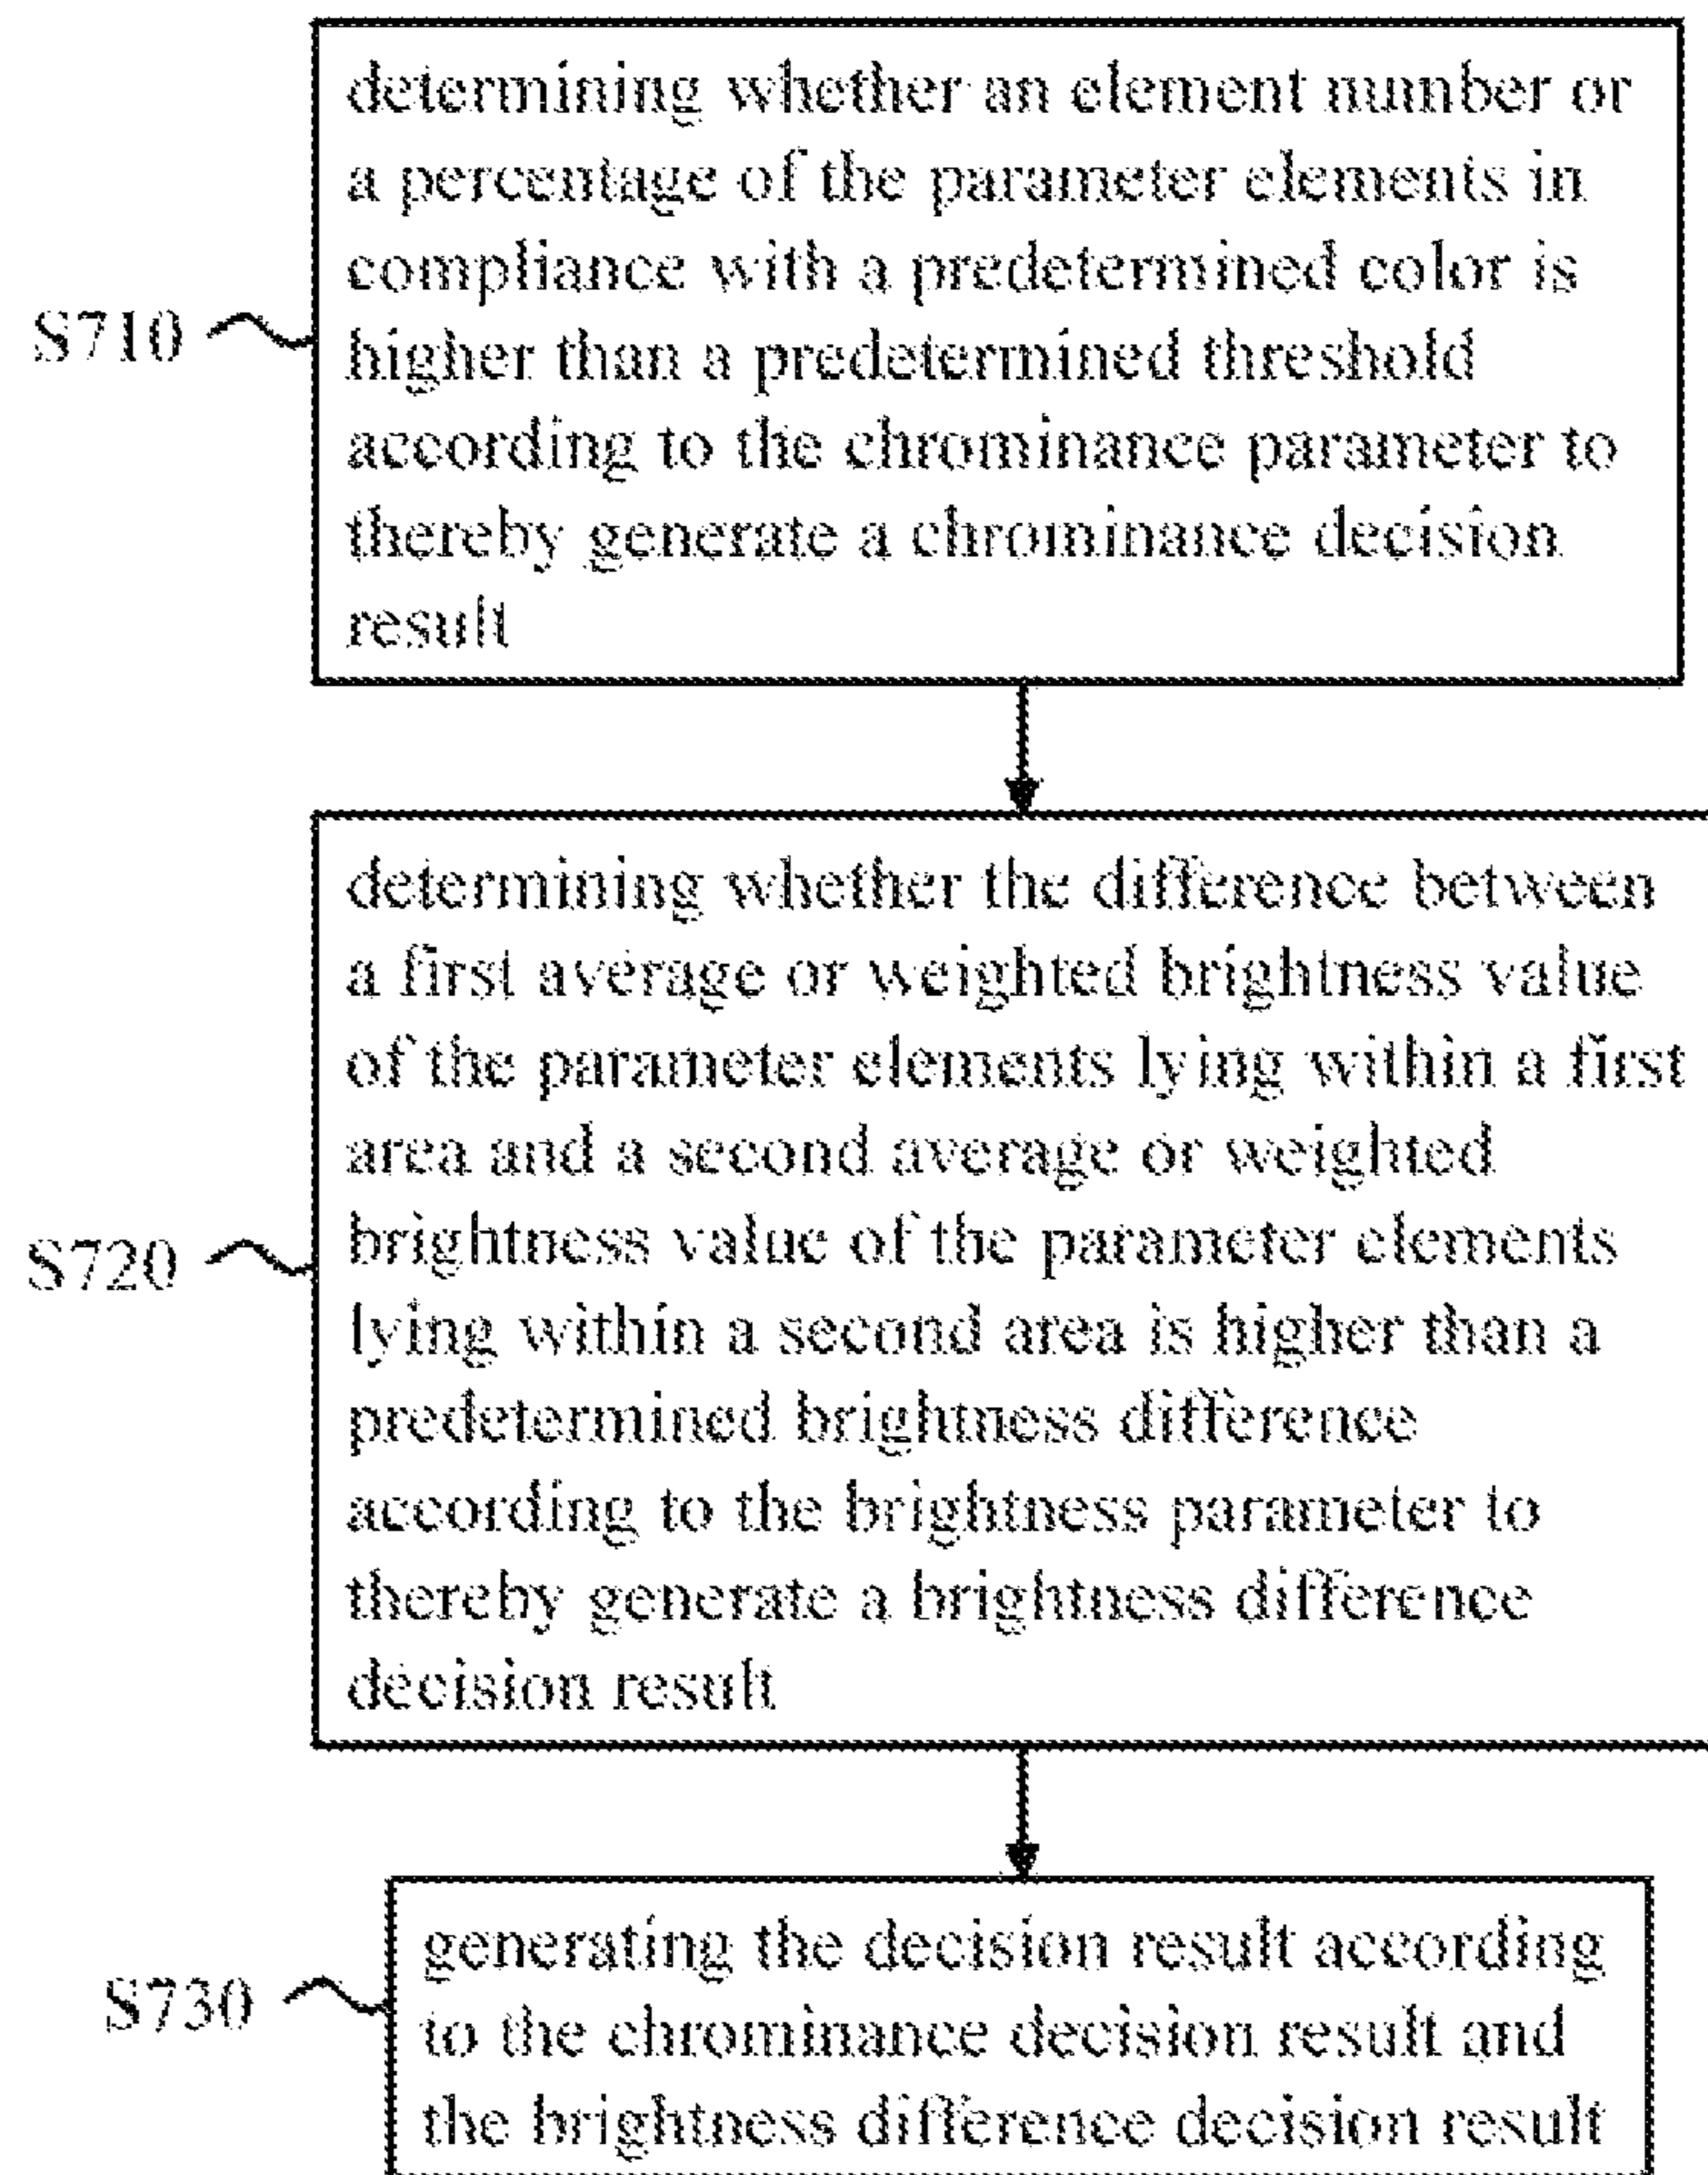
S710

determining whether an element number or a percentage of the parameter elements in compliance with a predetermined color is higher than a predetermined threshold according to the chrominance parameter to thereby generate a chrominance decision result

S720

determining whether the difference between a first average or weighted brightness value of the parameter elements lying within a first area and a second average or weighted brightness value of the parameter elements lying within a second area is higher than a predetermined brightness difference according to the brightness parameter to thereby generate a brightness difference decision result

S730

generating the decision result according to the chrominance decision result and the brightness difference decision result